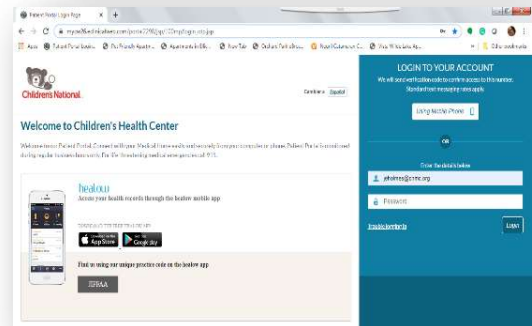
Patient Portal Login Page

mysecure.healow.com/portal2290/jsp/100mp/login.jsp

Apps | Patient Portal Sessio... | Pet Friendly Apartm... | Apartments for Rent... | Rent Tab | Orchard Park at Gre... | Novel Columbus C... | View While Listening... | Other bookmarks

Children's National

Continue in Español

Welcome to Children's Health Center

Welcome to our Patient Portal. Connect with your Medical Home and securely from your computer or phone. Patient Portal is monitored during regular business hours only. For life threatening medical emergencies call 911.

healow

Access your health records through the healow mobile app

DOWNLOAD ON APP STORE

App Store

Google play

Find us using our unique practice code on the healow app.

JIBAA

LOGIN TO YOUR ACCOUNT

We will send verification code to confirm access to this number. Standard text messaging rates apply.

Using Mobile Phone

OR

Enter the details below

jwholmes@cnmc.org

Password

Trouble logging in

Login